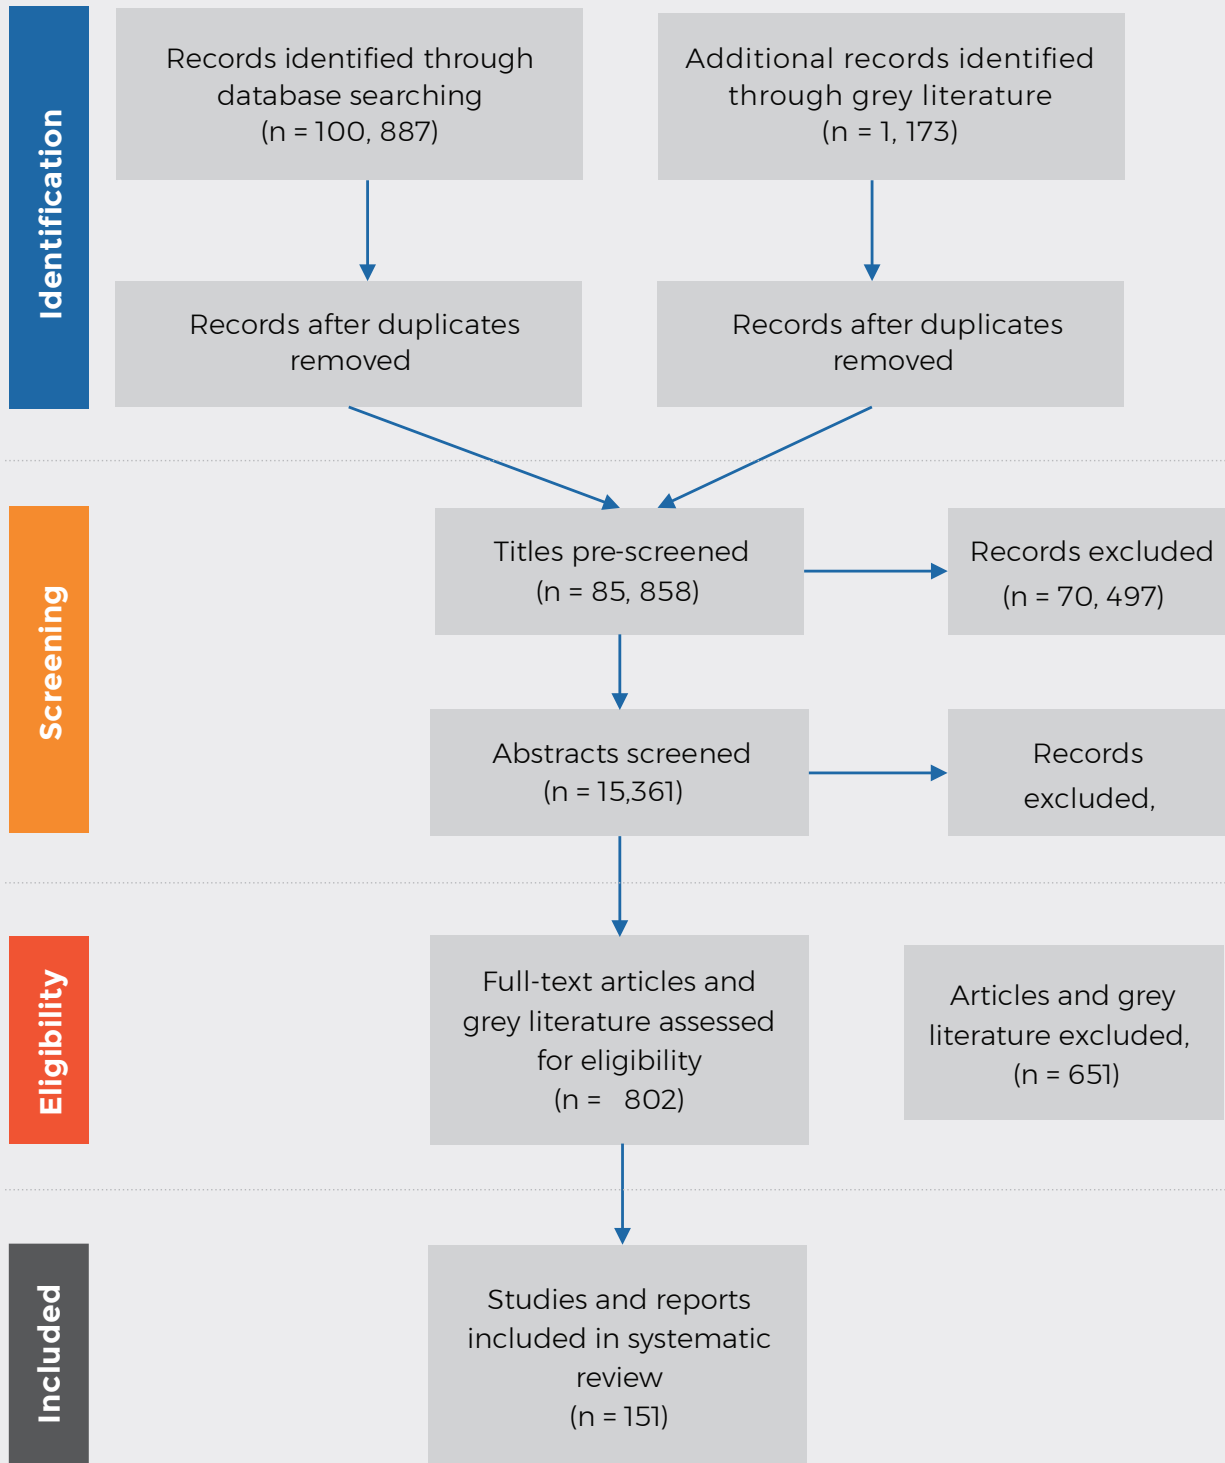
Identification

Records identified through database searching (n = 100, 887)

Additional records identified through grey literature (n = 1, 173)

Records after duplicates removed

Records after duplicates removed

Screening

Titles pre-screened (n = 85, 858)

Records excluded (n = 70, 497)

Abstracts screened (n = 15,361)

Records excluded,

Eligibility

Full-text articles and grey literature assessed for eligibility (n = 802)

Articles and grey literature excluded, (n = 651)

Included

Studies and reports included in systematic review (n = 151)